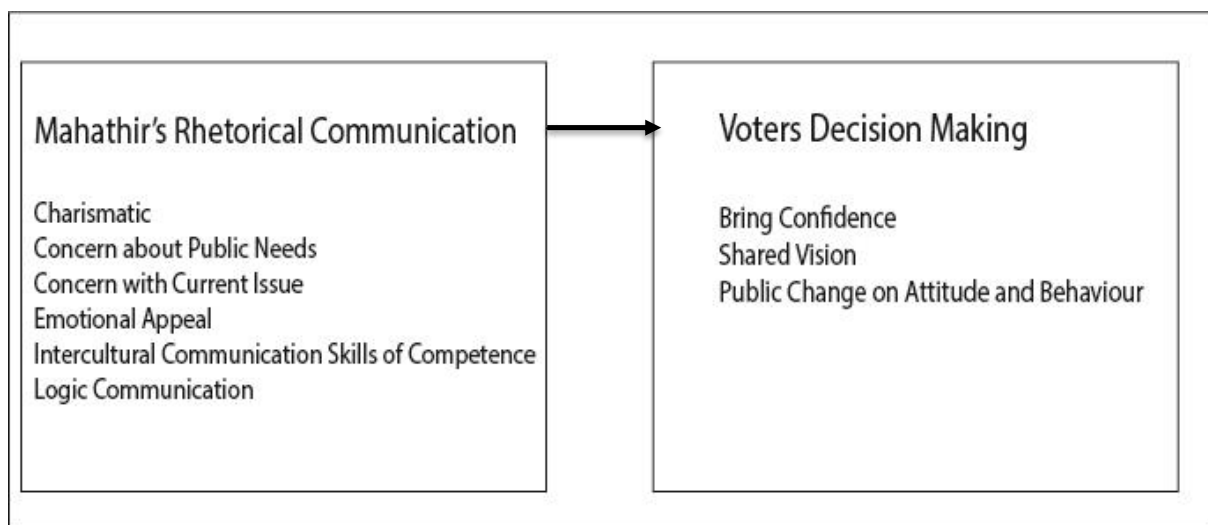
Mahathir’s Rhetorical Communication

Charismatic
Concern about Public Needs
Concern with Current Issue
Emotional Appeal
Intercultural Communication Skills of Competence
Logic Communication

Voters Decision Making

Bring Confidence
Shared Vision
Public Change on Attitude and Behaviour